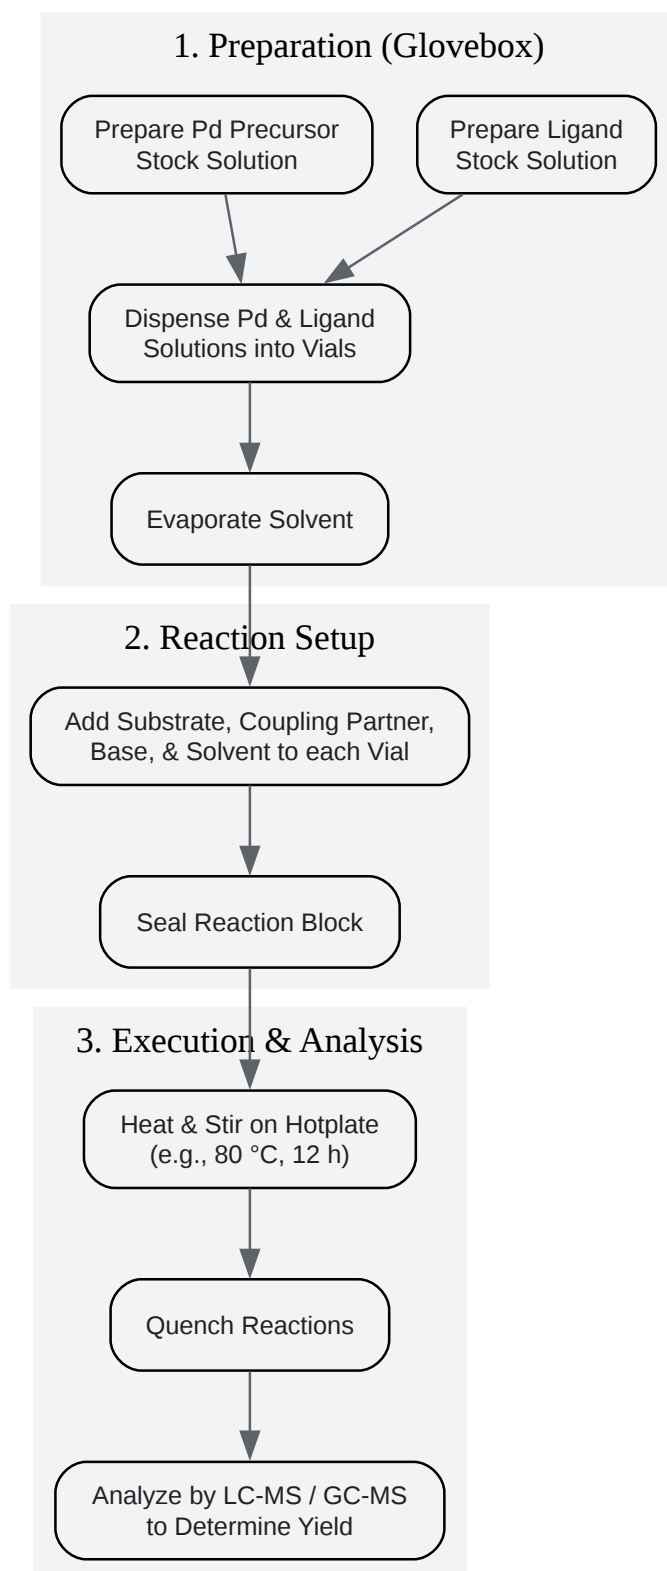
1. Preparation (Glovebox)

Prepare Pd Precursor Stock Solution

Prepare Ligand Stock Solution

Dispense Pd & Ligand Solutions into Vials

Evaporate Solvent

2. Reaction Setup

Add Substrate, Coupling Partner, Base, & Solvent to each Vial

Seal Reaction Block

3. Execution & Analysis

Heat & Stir on Hotplate (e.g., 80 °C, 12 h)

Quench Reactions

Analyze by LC-MS / GC-MS to Determine Yield